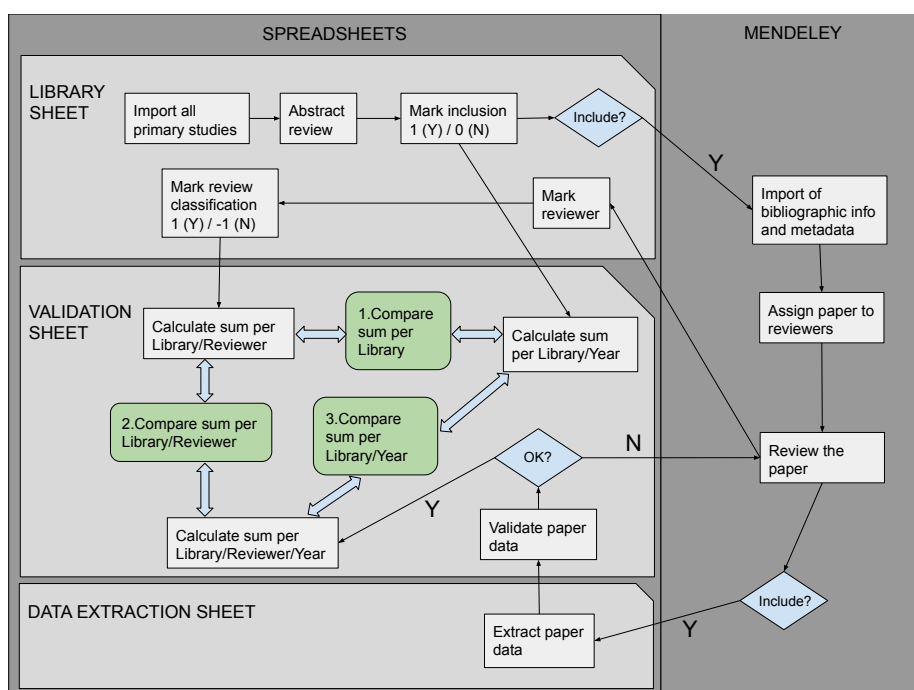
SPREADSHEETS

MENDELEY

LIBRARY SHEET

Import all primary studies

Abstract review

Mark inclusion 1 (Y) / 0 (N)

Include?

Y

Import of bibliographic info and metadata

Mark review classification 1 (Y) / -1 (N)

Mark reviewer

VALIDATION SHEET

Calculate sum per Library/Reviewer

1.Compare sum per Library

Calculate sum per Library/Year

Assign paper to reviewers

2.Compare sum per Library/Reviewer

3.Compare sum per Library/Year

OK?

N

Review the paper

Y

Calculate sum per Library/Reviewer/Year

Validate paper data

DATA EXTRACTION SHEET

Include?

Y

Extract paper data